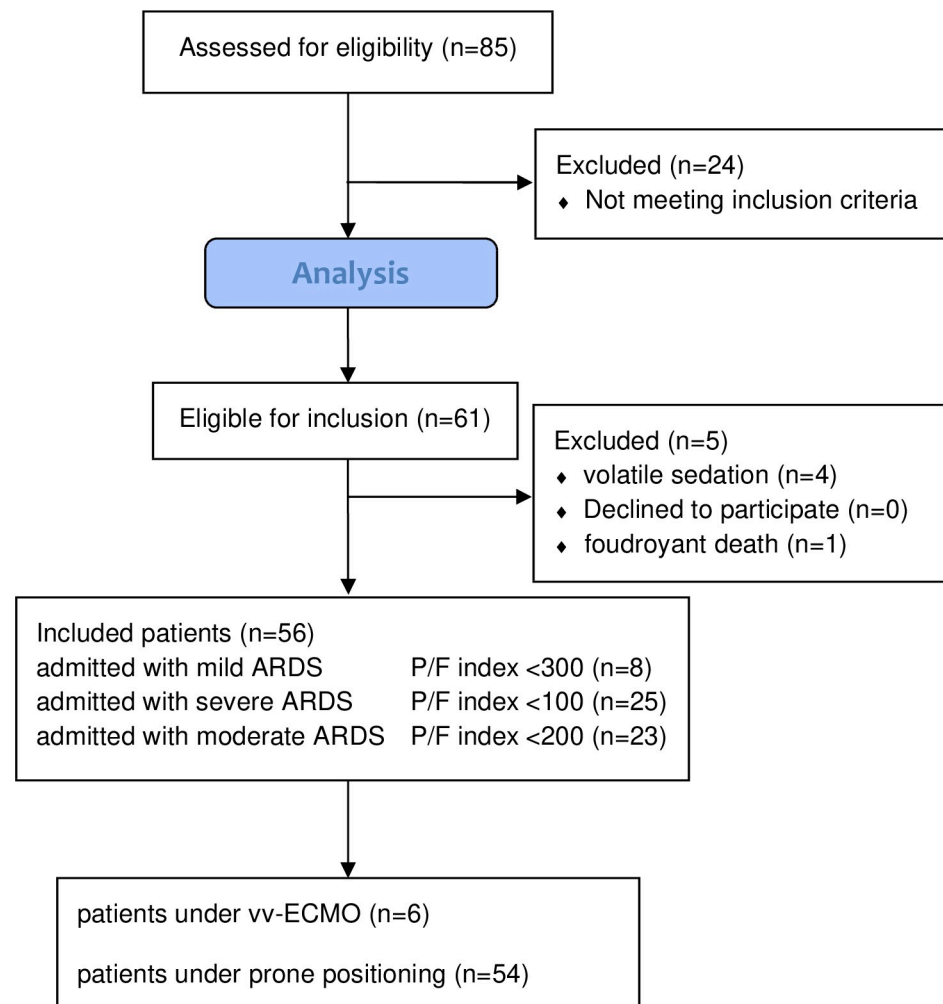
Assessed for eligibility (n=85)

Excluded (n=24)
♦ Not meeting inclusion criteria

Analysis

Eligible for inclusion (n=61)

Excluded (n=5)
♦ volatile sedation (n=4)
♦ Declined to participate (n=0)
♦ foudroyant death (n=1)

Included patients (n=56)
admitted with mild ARDS P/F index <300 (n=8)
admitted with severe ARDS P/F index <100 (n=25)
admitted with moderate ARDS P/F index <200 (n=23)

patients under vv-ECMO (n=6)

patients under prone positioning (n=54)